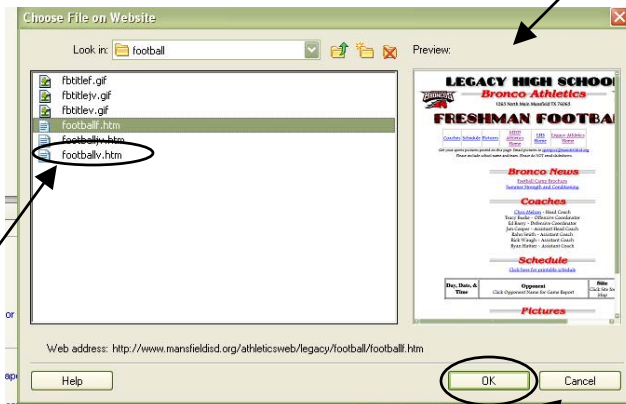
Choose File on Website

Look in: football

Preview:

fbtitlef.gif
fbtitlejv.gif
fbtitlev.gif
footballf.htm
footballjv.htm
footballv.htm

LEGACY HIGH SCHOOL
Bronco Athletics
1263 North Main Mansfield TX 76063
FRESHMAN FOOTBAL
Coaches Schedule Pictures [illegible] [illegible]
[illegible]

Bronco News
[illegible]
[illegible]

Coaches
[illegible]

Schedule
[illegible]

| Day, Date, & Time | Opponent | Site |
|---|---|---|
| | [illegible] | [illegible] |

Pictures

Web address: http://www.mansfieldisd.org/athleticsweb/legacy/football/footballf.htm

Help

OK

Cancel

or

ap